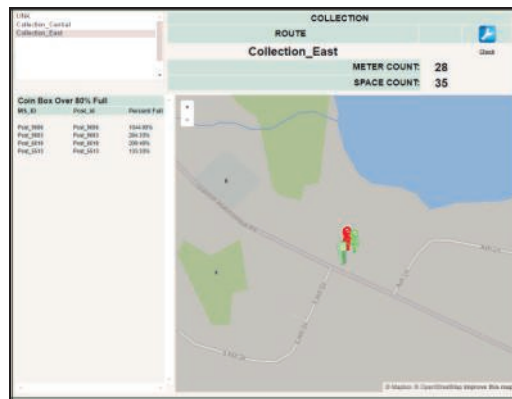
LNK
Collection_Cental
Collection_East

COLLECTION
ROUTE
Collection_East
Clock
METER COUNT 28
SPACE COUNT 35

Coin Box Over 80% Full

| MS_ID | Post_id | Percent Full |
|---|---|---|
| Post_5666 | Post_5666 | 1044.85% |
| Post_5683 | Post_5683 | 286.55% |
| Post_5616 | Post_5616 | 200.48% |
| Post_5613 | Post_5613 | 133.55% |

+
-

© Mapbox © OpenStreetMap Improve this map